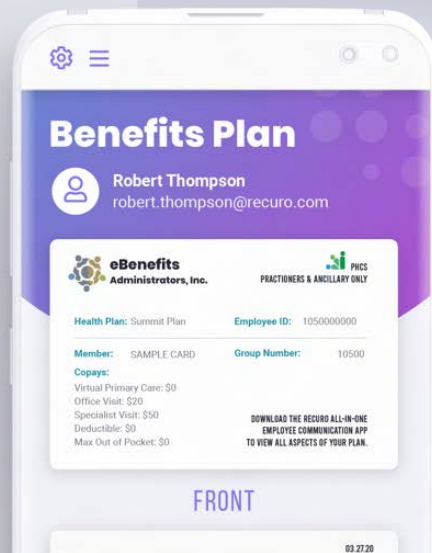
Benefits Plan

Robert Thompson
robert.thompson@recuro.com

eBenefits Administrators, Inc.

PHCS
PRACTIONERS & ANCILLARY ONLY

Health Plan: Summit Plan

Employee ID: 1050000000

Member: SAMPLE CARD

Group Number: 10500

Copays:
Virtual Primary Care: $0
Office Visit: $20
Specialist Visit: $50
Deductible: $0
Max Out of Pocket: $0

DOWNLOAD THE RECURO ALL-IN-ONE EMPLOYEE COMMUNICATION APP TO VIEW ALL ASPECTS OF YOUR PLAN.

FRONT

03.27.20